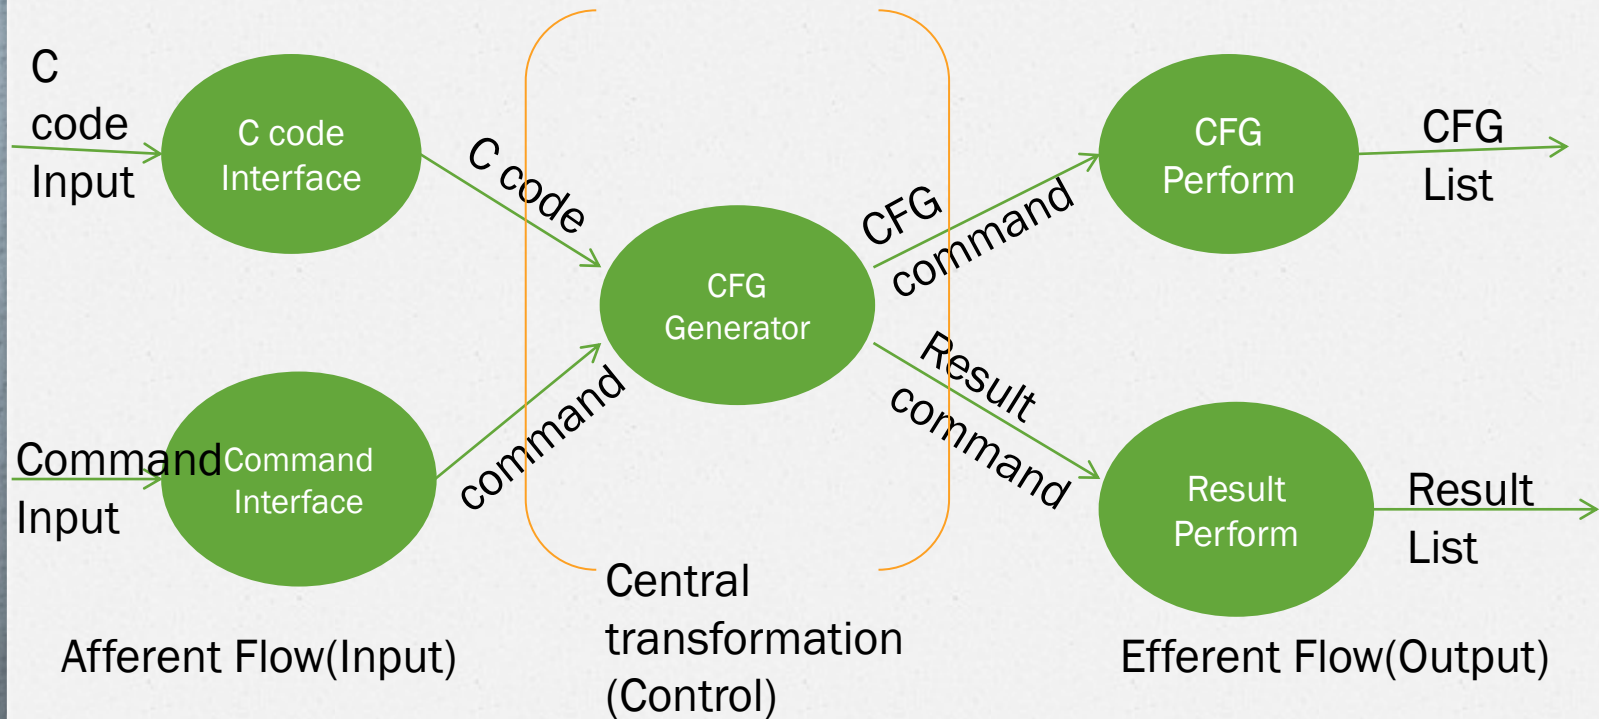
C code Input

C code Interface

C code

CFG command

CFG Perform

CFG List

CFG Generator

Command Input

Command Interface

command

Result command

Result Perform

Result List

Central transformation (Control)

Afferent Flow(Input)

Efferent Flow(Output)